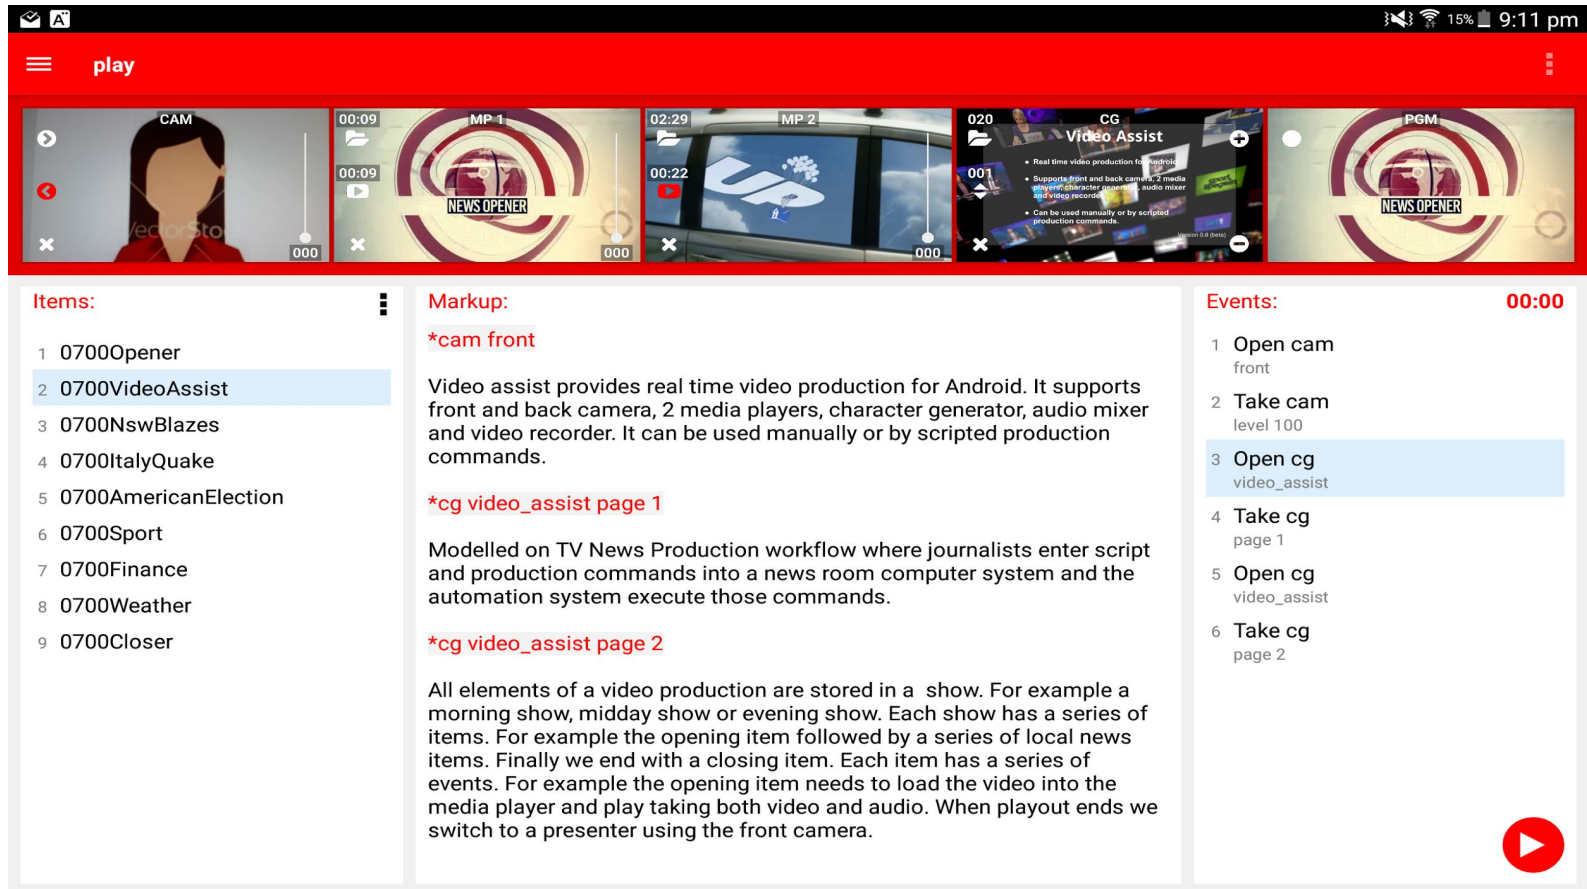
15% 9:11 pm

play

CAM
000

00:09 MP 1
00:09
NEWS OPENER
000

02:29 MP 2
00:22
000

020 CG
Video Assist
001
• Real time video production for Android
• Supports front and back camera, 2 media players, character generator, audio mixer and video recorder
• Can be used manually or by scripted production commands.
Version 0.8 (beta)

PGM
NEWS OPENER

Items:
1 0700Opener
2 0700VideoAssist
3 0700NswBlazes
4 0700ItalyQuake
5 0700AmericanElection
6 0700Sport
7 0700Finance
8 0700Weather
9 0700Closer

Markup:
*cam front

Video assist provides real time video production for Android. It supports front and back camera, 2 media players, character generator, audio mixer and video recorder. It can be used manually or by scripted production commands.

*cg video_assist page 1

Modelled on TV News Production workflow where journalists enter script and production commands into a news room computer system and the automation system execute those commands.

*cg video_assist page 2

All elements of a video production are stored in a show. For example a morning show, midday show or evening show. Each show has a series of items. For example the opening item followed by a series of local news items. Finally we end with a closing item. Each item has a series of events. For example the opening item needs to load the video into the media player and play taking both video and audio. When playout ends we switch to a presenter using the front camera.

Events: 00:00
1 Open cam
front
2 Take cam
level 100
3 Open cg
video_assist
4 Take cg
page 1
5 Open cg
video_assist
6 Take cg
page 2